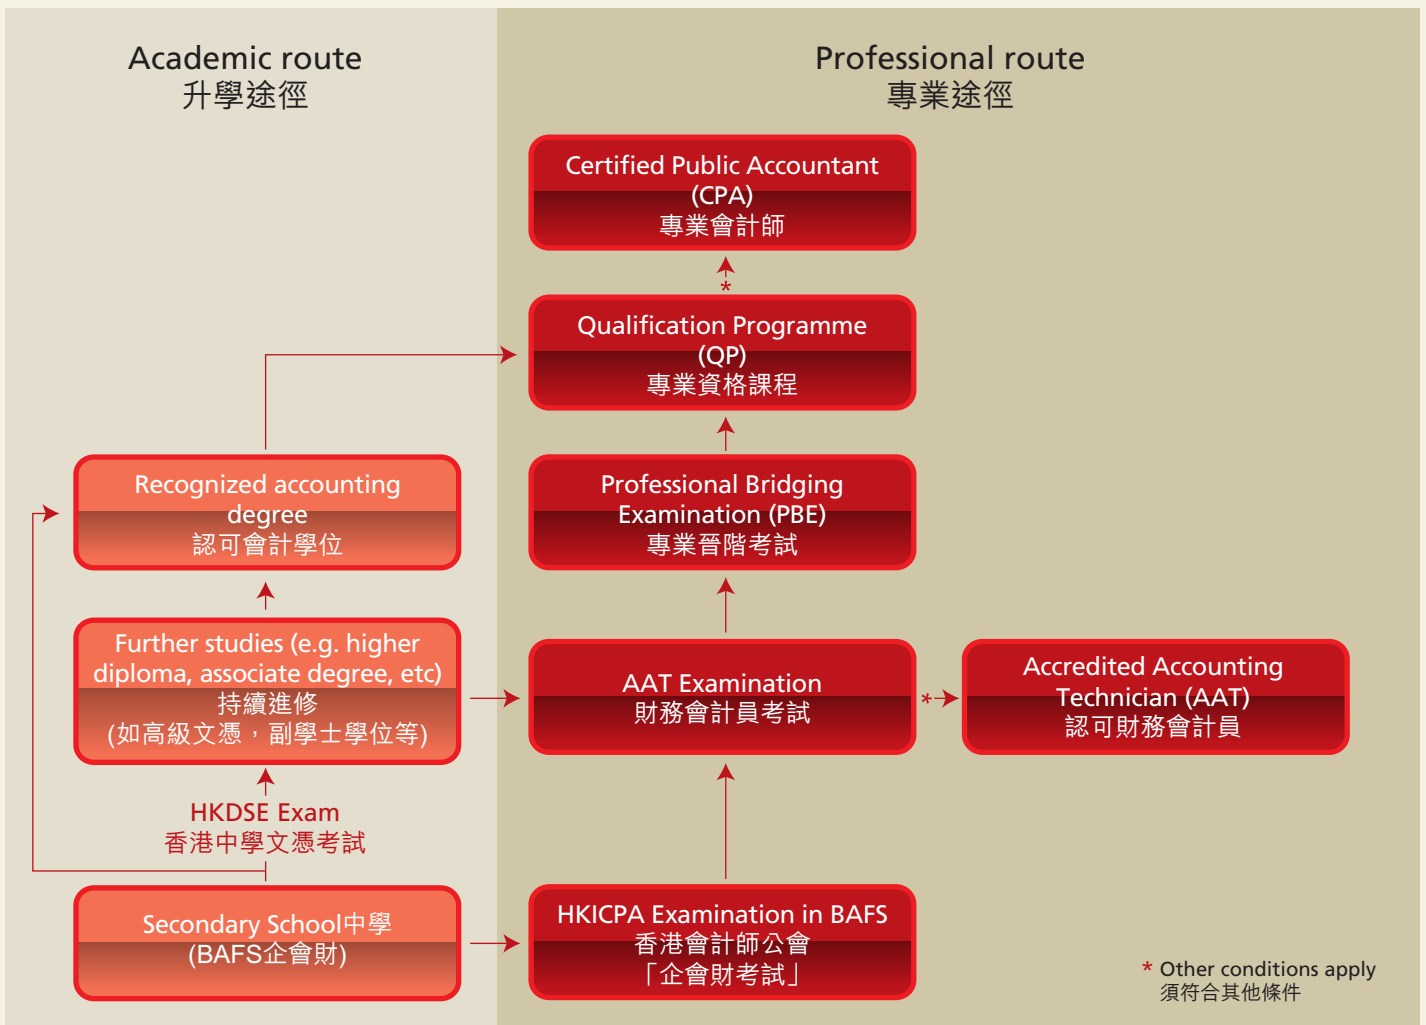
Academic route
升學途徑

Professional route
專業途徑

Certified Public Accountant (CPA)
專業會計師

*

Qualification Programme (QP)
專業資格課程

Professional Bridging Examination (PBE)
專業晉階考試

Recognized accounting degree
認可會計學位

Further studies (e.g. higher diploma, associate degree, etc)
持續進修
(如高級文憑，副學士學位等)

AAT Examination
財務會計員考試

*

Accredited Accounting Technician (AAT)
認可財務會計員

HKDSE Exam
香港中學文憑考試

Secondary School中學
(BAFS企會財)

HKICPA Examination in BAFS
香港會計師公會
「企會財考試」

* Other conditions apply
須符合其他條件